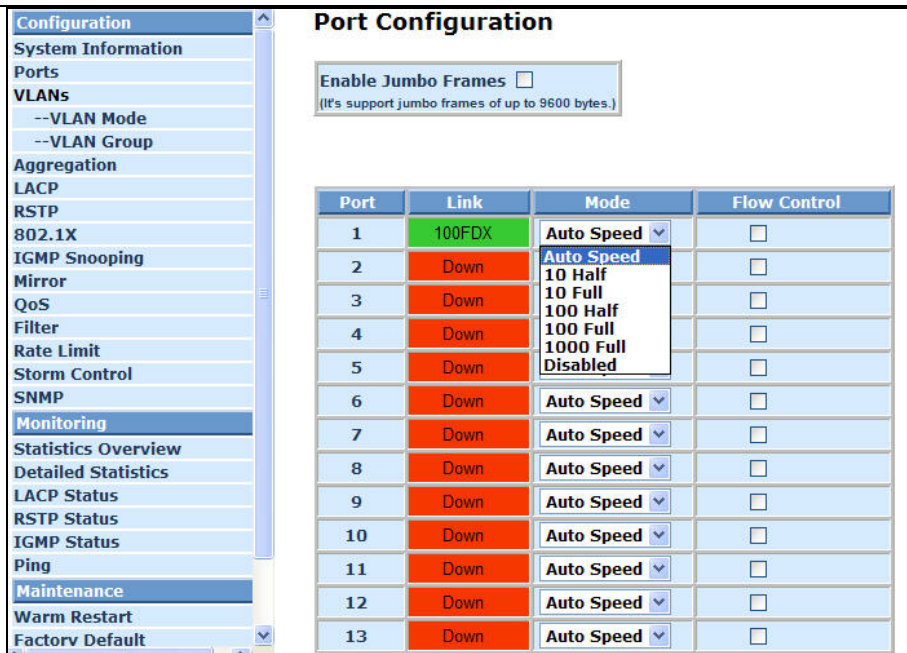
Configuration
System Information
Ports
VLANs
--VLAN Mode
--VLAN Group
Aggregation
LACP
RSTP
802.1X
IGMP Snooping
Mirror
QoS
Filter
Rate Limit
Storm Control
SNMP
Monitoring
Statistics Overview
Detailed Statistics
LACP Status
RSTP Status
IGMP Status
Ping
Maintenance
Warm Restart
Factory Default

Port Configuration

Enable Jumbo Frames
(It's support jumbo frames of up to 9600 bytes.)

| Port | Link | Mode | Flow Control |
|---|---|---|---|
| 1 | 100FDX | Auto Speed | |
| 2 | Down | Auto Speed / 10 Half / 10 Full / 100 Half / 100 Full / 1000 Full / Disabled | |
| 3 | Down | | |
| 4 | Down | | |
| 5 | Down | | |
| 6 | Down | Auto Speed | |
| 7 | Down | Auto Speed | |
| 8 | Down | Auto Speed | |
| 9 | Down | Auto Speed | |
| 10 | Down | Auto Speed | |
| 11 | Down | Auto Speed | |
| 12 | Down | Auto Speed | |
| 13 | Down | Auto Speed | |